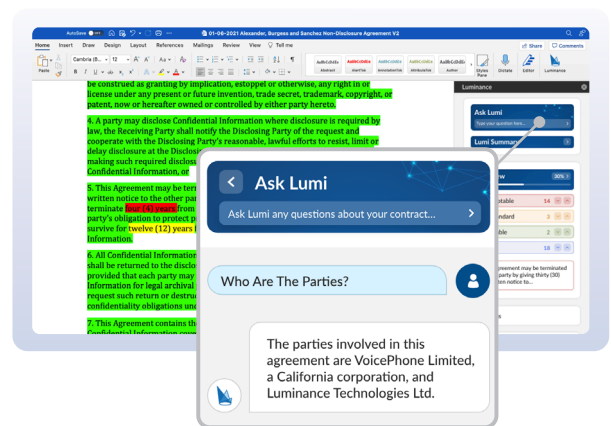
AutoSave ● Off 01-06-2021 Alexander, Burgess and Sanchez Non-Disclosure Agreement V2

Home Insert Draw Design Layout References Mailings Review View Tell me

Share Comments

Paste Cambria (B... 12 AaBbCcDdEe AaBbCcDdEe AaBbCcDdEe AaBbCcDdEe AaBbCcDdEe Styles Pane Dictate Editor Luminance

be construed as granting by implication, estoppel or otherwise, any right in or license under any present or future invention, trade secret, trademark, copyright, or patent, now or hereafter owned or controlled by either party hereto.

4. A party may disclose Confidential Information where disclosure is required by law, the Receiving Party shall notify the Disclosing Party of the request and cooperate with the Disclosing Party's reasonable, lawful efforts to resist, limit or delay disclosure at the Disclos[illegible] making such required disclos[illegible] Confidential Information, or

5. This Agreement may be term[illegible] written notice to the other par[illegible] terminate four (4) years from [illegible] party's obligation to protect p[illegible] survive for twelve (12) years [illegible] Information.

6. All Confidential Information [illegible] shall be returned to the disclo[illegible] provided that each party may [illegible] Information for legal archival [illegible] request such return or destru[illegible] confidentiality obligations un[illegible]

7. This Agreement contains th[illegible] Confidential Information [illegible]

Luminance

Ask Lumi

Type your question here...

Lumi Summary

30%

stable 14

ndard 2

ble 2

10

greement may be terminated party by giving thirty (30) ten notice to...

Ask Lumi

Ask Lumi any questions about your contract...

Who Are The Parties?

The parties involved in this agreement are VoicePhone Limited, a California corporation, and Luminance Technologies Ltd.